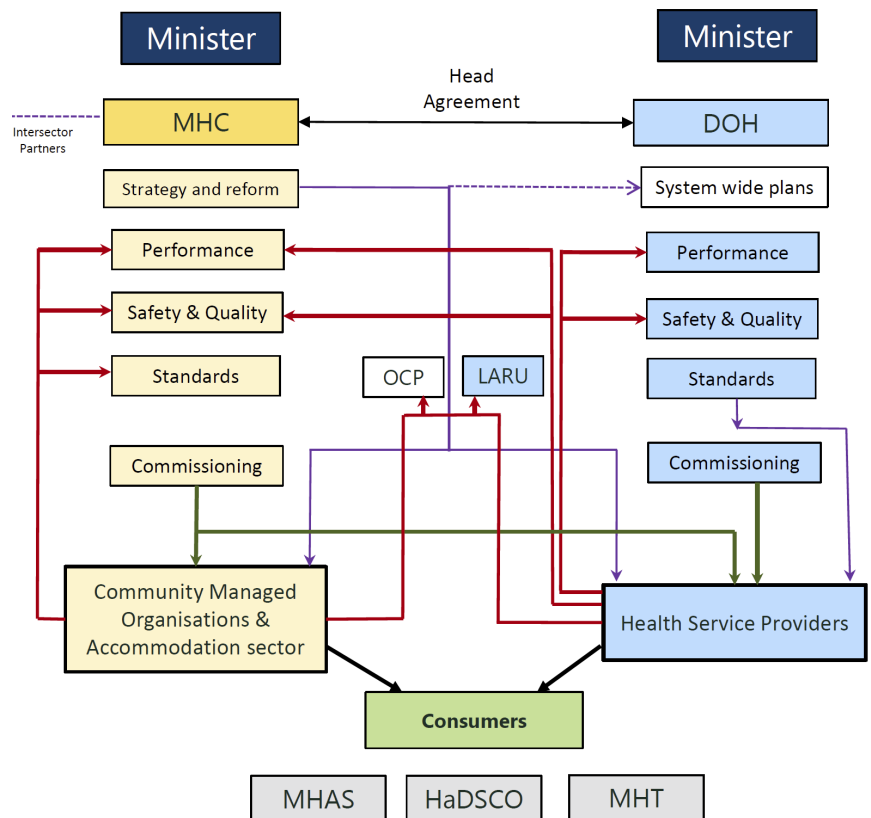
Minister

Minister

Head Agreement

Intersector Partners

MHC

DOH

Strategy and reform

System wide plans

Performance

Performance

Safety & Quality

Safety & Quality

Standards

OCP

LARU

Standards

Commissioning

Commissioning

Community Managed Organisations & Accommodation sector

Health Service Providers

Consumers

MHAS

HaDSCO

MHT